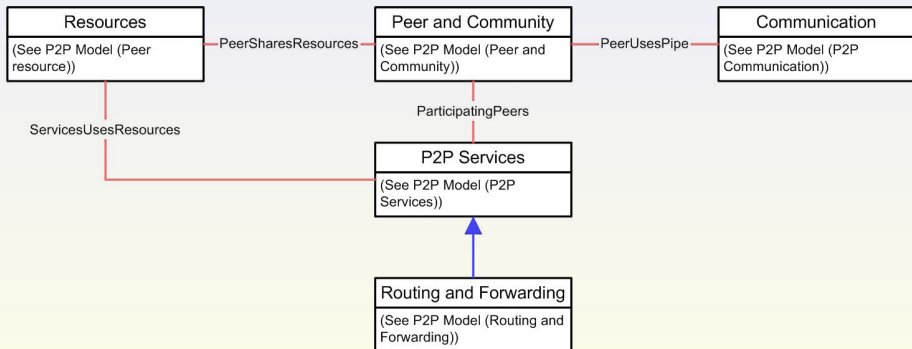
Resources
(See P2P Model (Peer resource))

PeerSharesResources

Peer and Community
(See P2P Model (Peer and Community))

PeerUsesPipe

Communication
(See P2P Model (P2P Communication))

ServicesUsesResources

ParticipatingPeers

P2P Services
(See P2P Model (P2P Services))

Routing and Forwarding
(See P2P Model (Routing and Forwarding))